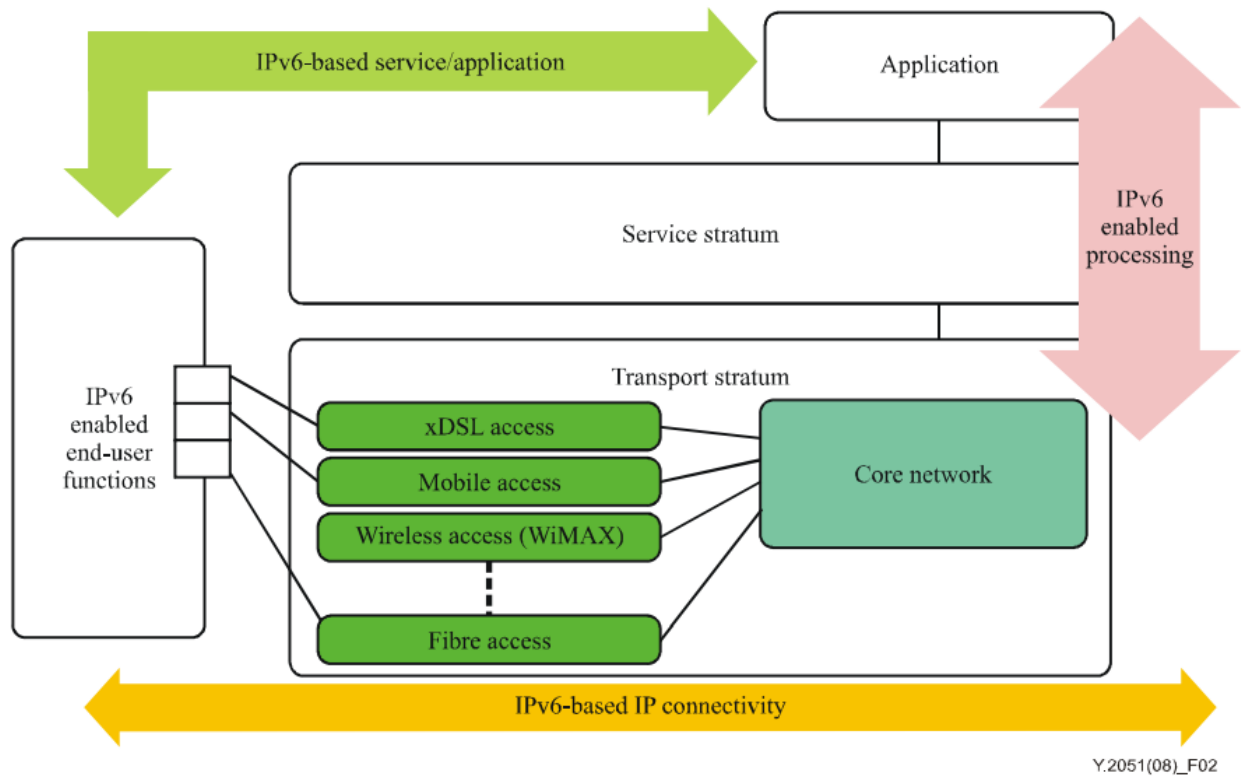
IPv6-based service/application

Application

IPv6 enabled processing

Service stratum

IPv6 enabled end-user functions

Transport stratum

xDSL access

Mobile access

Wireless access (WiMAX)

Fibre access

Core network

IPv6-based IP connectivity

Y.2051(08)_F02